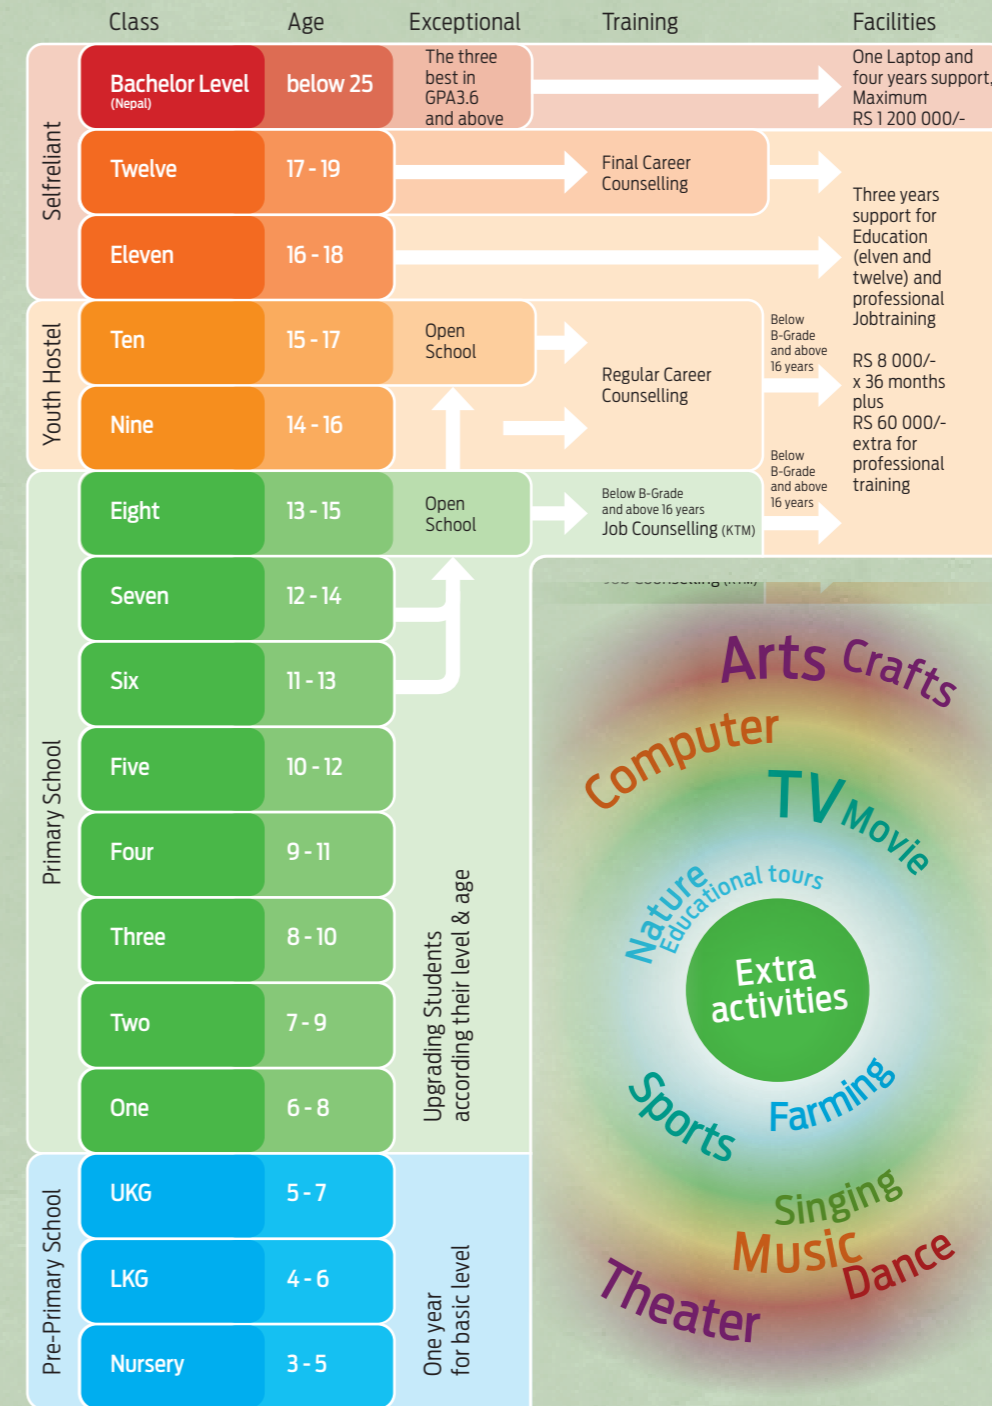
| | Class | Age | Exceptional | Training | Facilities |
|---|---|---|---|---|---|
| Selfreliant | Bachelor Level (Nepal) | below 25 | The three best in GPA3.6 and above | | One Laptop and four years support, Maximum RS 1 200 000/- |
| | Twelve | 17 - 19 | | Final Career Counselling | Three years support for Education (elven and twelve) and professional Jobtraining |
| | Eleven | 16 - 18 | | | |
| Youth Hostel | Ten | 15 - 17 | Open School | Regular Career Counselling | Below B-Grade and above 16 years RS 8 000/- x 36 months plus RS 60 000/- extra for professional training |
| | Nine | 14 - 16 | | | |
| Primary School | Eight | 13 - 15 | Open School | Below B-Grade and above 16 years Job Counselling (KTM) | Below B-Grade and above 16 years |
| | Seven | 12 - 14 | | | |
| | Six | 11 - 13 | | | |
| | Five | 10 - 12 | Upgrading Students according their level & age | | |
| | Four | 9 - 11 | | | |
| | Three | 8 - 10 | | | |
| | Two | 7 - 9 | | | |
| | One | 6 - 8 | | | |
| Pre-Primary School | UKG | 5 - 7 | One year for basic level | | |
| | LKG | 4 - 6 | | | |
| | Nursery | 3 - 5 | | | |

Arts Crafts
Computer
TV Movie
Nature
Educational tours
Extra activities
Sports
Farming
Singing
Music
Dance
Theater